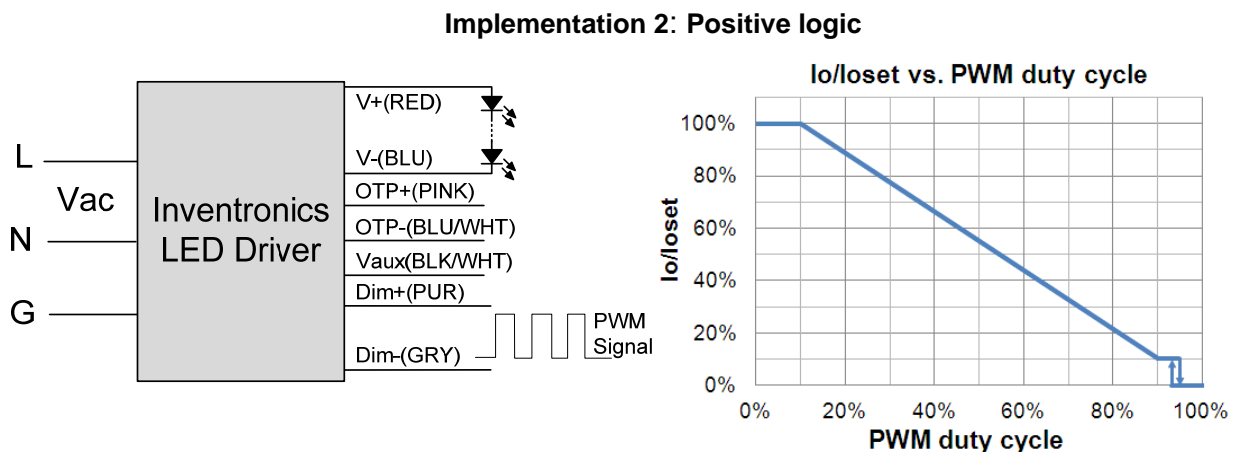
**Implementation 2: Positive logic**

L

Vac

N

G

Inventronics LED Driver

V+(RED)

V-(BLU)

OTP+(PINK)

OTP-(BLU/WHT)

Vaux(BLK/WHT)

Dim+(PUR)

Dim-(GRY)

PWM Signal

Io/Ioset vs. PWM duty cycle

Io/Ioset

100%
80%
60%
40%
20%
0%

0% 20% 40% 60% 80% 100%

PWM duty cycle